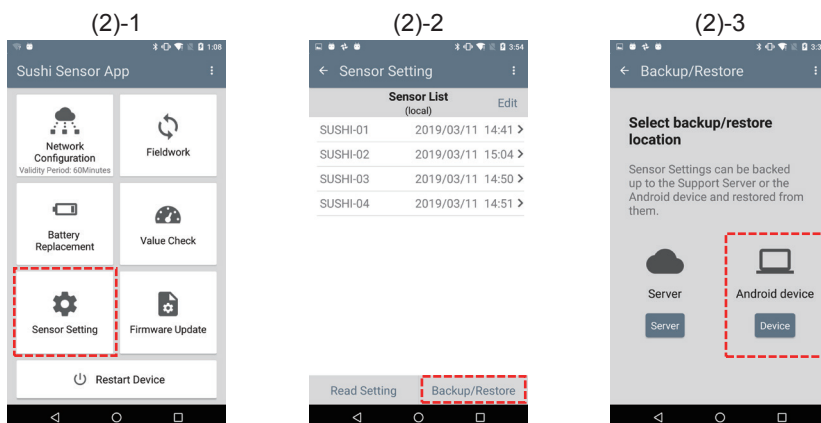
(2)-1

1:08

Sushi Sensor App

Network Configuration
Validity Period: 60Minutes

Fieldwork

Battery Replacement

Value Check

Sensor Setting

Firmware Update

Restart Device

(2)-2

3:54

← Sensor Setting

Sensor List
(local)

Edit

| | |
|---|---|
| SUSHI-01 | 2019/03/11 14:41 > |
| SUSHI-02 | 2019/03/11 15:04 > |
| SUSHI-03 | 2019/03/11 14:50 > |
| SUSHI-04 | 2019/03/11 14:51 > |

Read Setting

Backup/Restore

(2)-3

3:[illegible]

← Backup/Restore

Select backup/restore location

Sensor Settings can be backed up to the Support Server or the Android device and restored from them.

Server

Server

Android device

Device